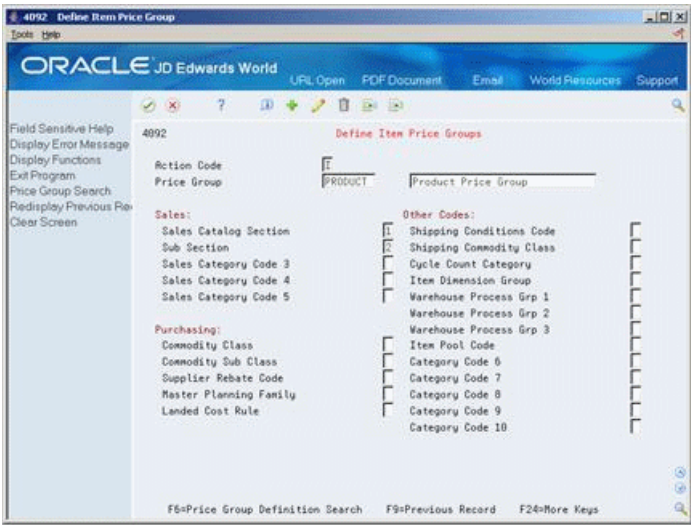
4092 Define Item Price Group

Tools Help

ORACLE JD Edwards World

URL Open PDF Document Email World Resources Support

Field Sensitive Help
Display Error Message
Display Functions
Exit Program
Price Group Search
Redisplay Previous Re
Clear Screen

4092

Define Item Price Groups

Action Code I
Price Group PRODUCT Product Price Group

Sales:
Sales Catalog Section 1
Sub Section 2
Sales Category Code 3
Sales Category Code 4
Sales Category Code 5

Purchasing:
Commodity Class
Commodity Sub Class
Supplier Rebate Code
Master Planning Family
Landed Cost Rule

Other Codes:
Shipping Conditions Code
Shipping Commodity Class
Cycle Count Category
Item Dimension Group
Warehouse Process Grp 1
Warehouse Process Grp 2
Warehouse Process Grp 3
Item Pool Code
Category Code 6
Category Code 7
Category Code 8
Category Code 9
Category Code 10

F6=Price Group Definition Search F9=Previous Record F24=More Keys